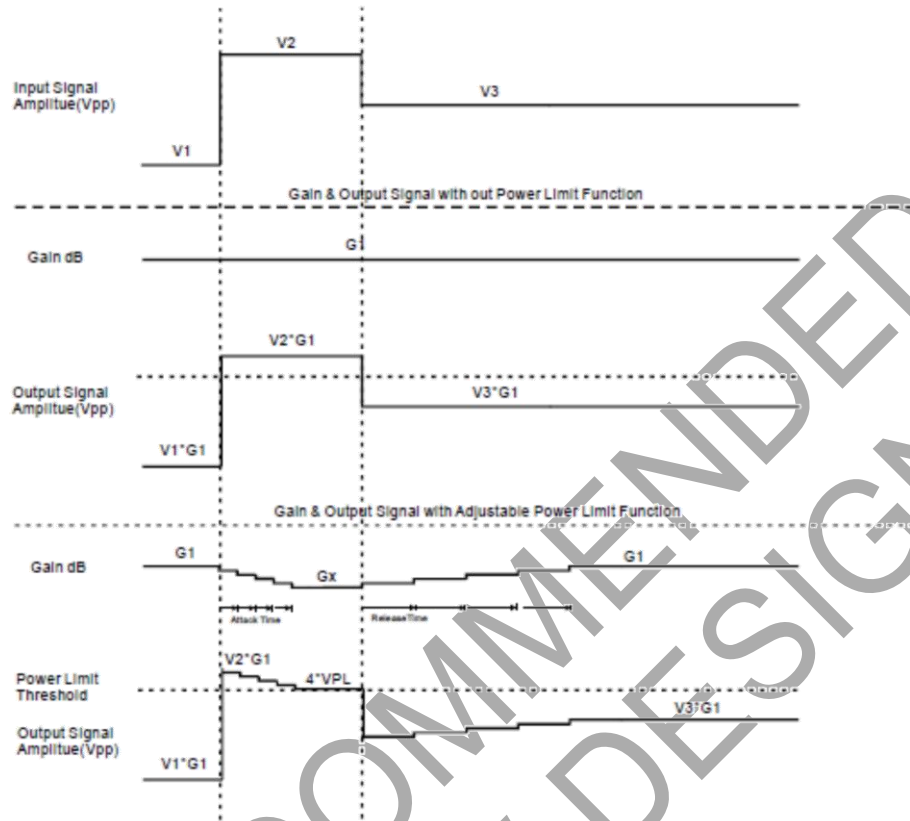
Input Signal Amplitue(Vpp)

V1

V2

V3

Gain & Output Signal with out Power Limit Function

Gain dB

G1

Output Signal Amplitue(Vpp)

V1*G1

V2*G1

V3*G1

Gain & Output Signal with Adjustable Power Limit Function

Gain dB

G1

Gx

G1

Attack Time

ReleaseTime

Power Limit Threshold

Output Signal Amplitue(Vpp)

V2*G1

4*VPL

V1*G1

V3*G1

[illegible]